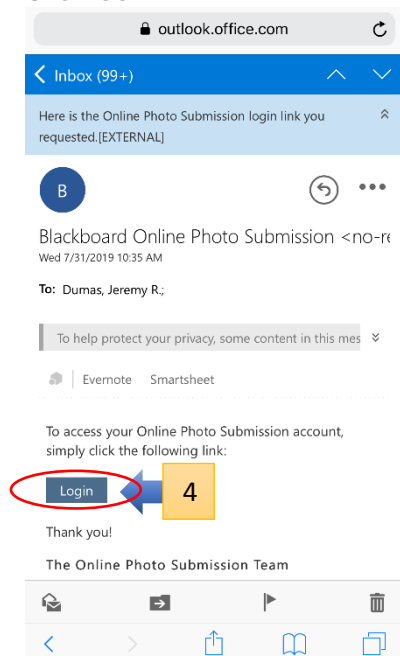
outlook.office.com

Inbox (99+)

Here is the Online Photo Submission login link you requested.[EXTERNAL]

B

Blackboard Online Photo Submission <no-re
Wed 7/31/2019 10:35 AM

To: Dumas, Jeremy R.;

To help protect your privacy, some content in this mes

Evernote Smartsheet

To access your Online Photo Submission account, simply click the following link:

Login

4

Thank you!

The Online Photo Submission Team